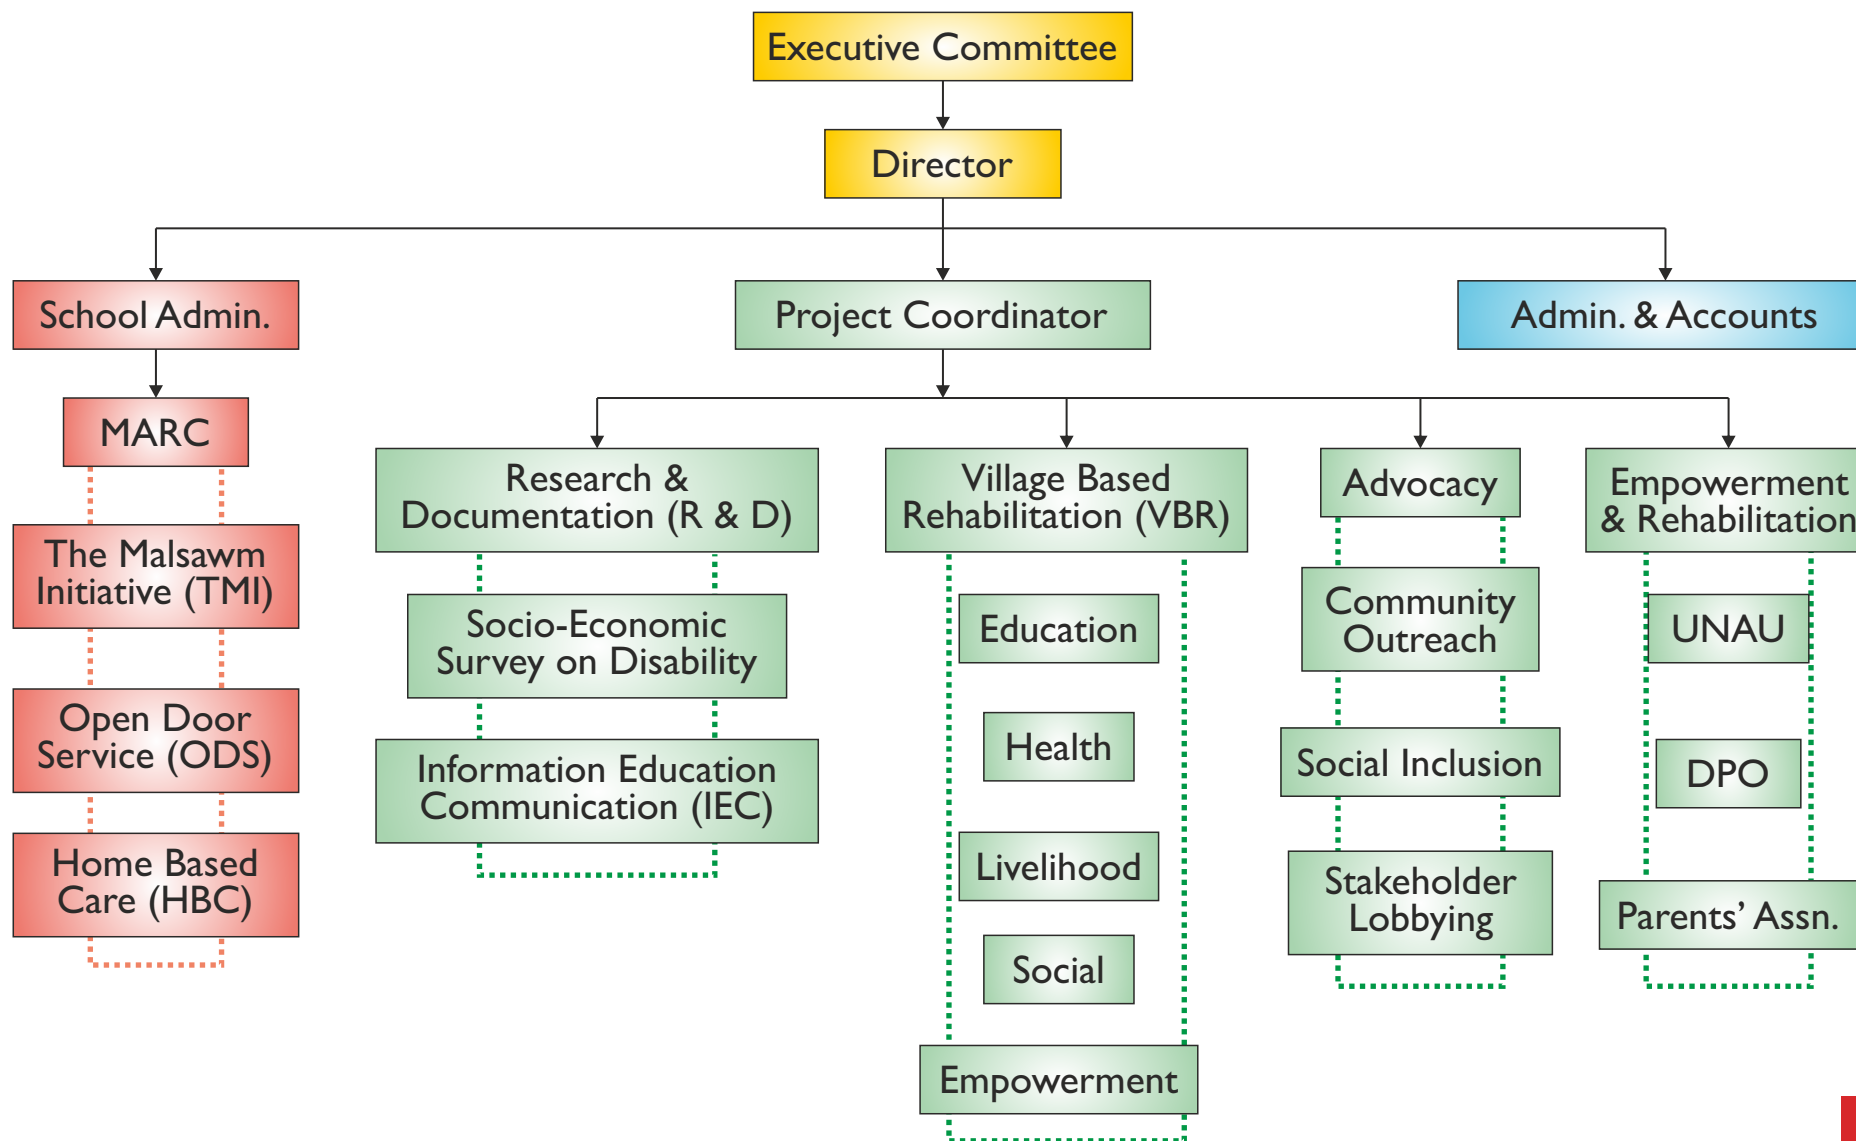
Executive Committee

Director

School Admin.

Project Coordinator

Admin. & Accounts

MARC

The Malsawm Initiative (TMI)

Open Door Service (ODS)

Home Based Care (HBC)

Research & Documentation (R & D)

Socio-Economic Survey on Disability

Information Education Communication (IEC)

Village Based Rehabilitation (VBR)

Education

Health

Livelihood

Social

Empowerment

Advocacy

Community Outreach

Social Inclusion

Stakeholder Lobbying

Empowerment & Rehabilitation

UNAU

DPO

Parents' Assn.